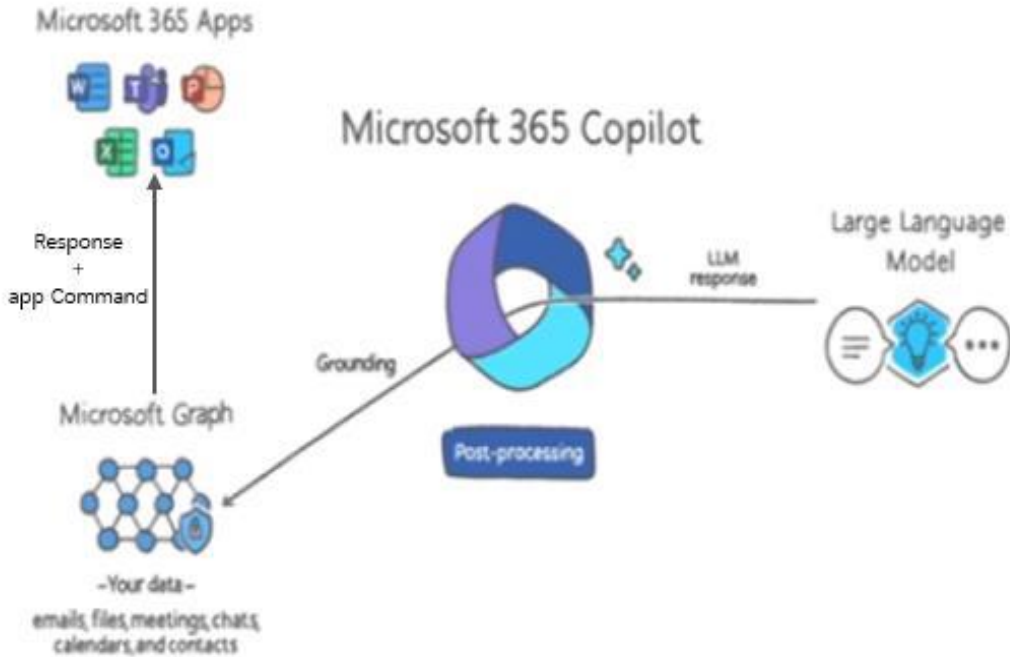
Microsoft 365 Apps

Microsoft 365 Copilot

Response
+
app Command

Large Language Model

LLM response

Grounding

Microsoft Graph

Post-processing

-Your data-
emails, files, meetings, chats, calendars, and contacts